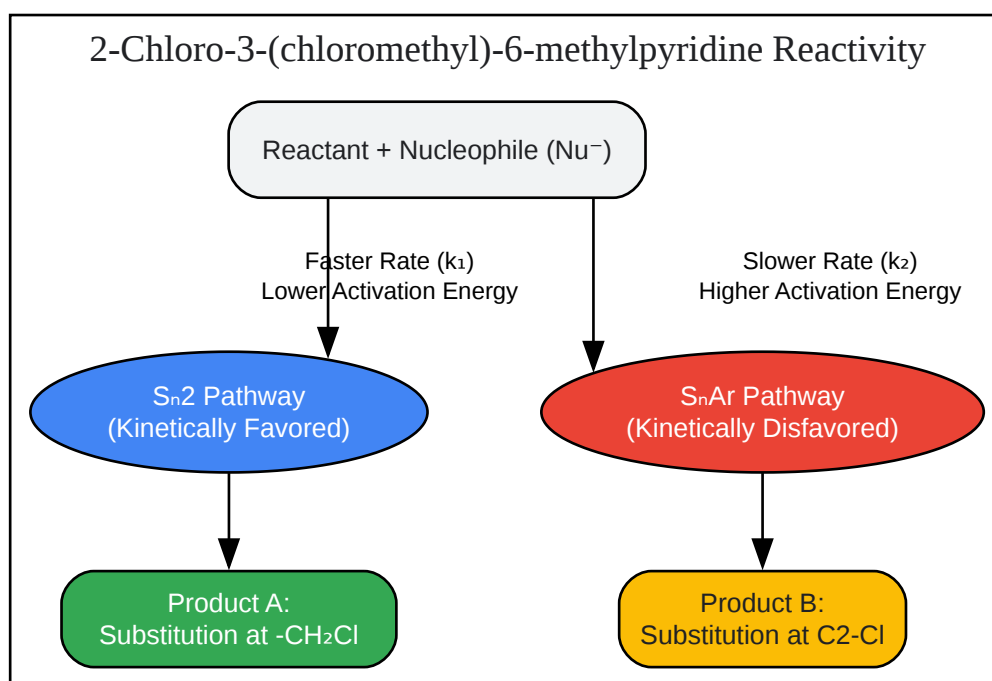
2-Chloro-3-(chloromethyl)-6-methylpyridine Reactivity

Reactant + Nucleophile (Nu⁻)

Faster Rate ($k_1$)
Lower Activation Energy

Slower Rate ($k_2$)
Higher Activation Energy

$S_n2$ Pathway
(Kinetically Favored)

$S_nAr$ Pathway
(Kinetically Disfavored)

Product A:
Substitution at -$CH_2Cl$

Product B:
Substitution at C2-Cl